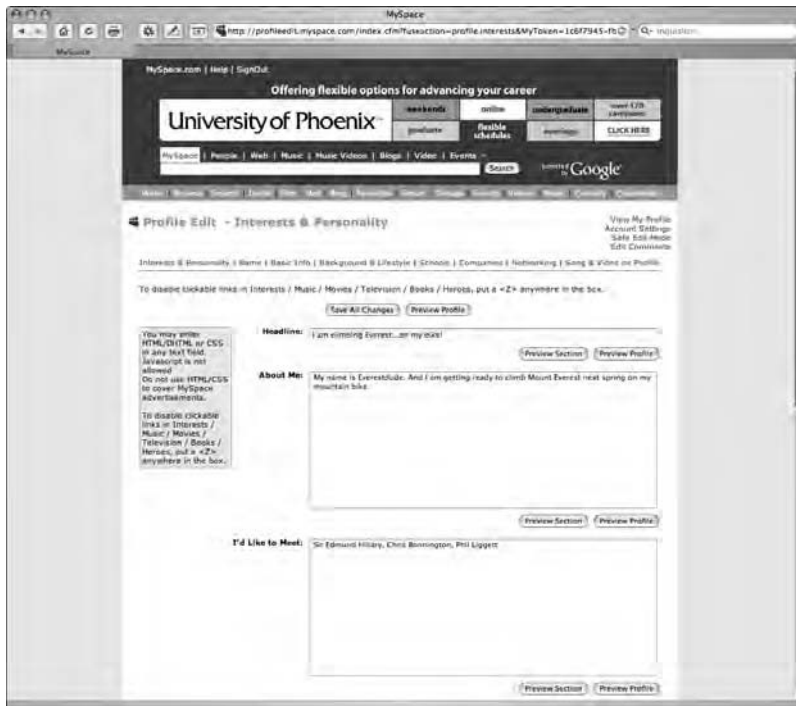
MySpace

http://profileedit.myspace.com/index.cfm?fuseaction=profile.interests&MyToken=1c6f7945-fb

MySpace

MySpace.com | Help | SignOut

Offering flexible options for advancing your career

University of Phoenix

weekends | online | undergraduate | over 170 campuses
graduate | flexible schedules | evenings | CLICK HERE

MySpace | People | Web | Music | Music Videos | Blogs | Video | Events

Search

powered by Google

Profile Edit - Interests & Personality

View My Profile
Account Settings
Safe Edit Mode
Edit Comments

Interests & Personality | Name | Basic Info | Background & Lifestyle | Schools | Companies | Networking | Song & Video on Profile

To disable clickable links in Interests / Music / Movies / Television / Books / Heroes, put a <Z> anywhere in the box.

Save All Changes | Preview Profile

You may enter HTML/DHTML or CSS in any text field. Javascript is not allowed
Do not use HTML/CSS to cover MySpace advertisements.

To disable clickable links in Interests / Music / Movies / Television / Books / Heroes, put a <Z> anywhere in the box.

Headline: I am climbing Everest...on my bike!

Preview Section | Preview Profile

About Me: My name is Everestdude. And I am getting ready to climb Mount Everest next spring on my mountain bike.

Preview Section | Preview Profile

I'd Like to Meet: Sir Edmund Hillary, Chris Bonnington, Phil Liggett

Preview Section | Preview Profile